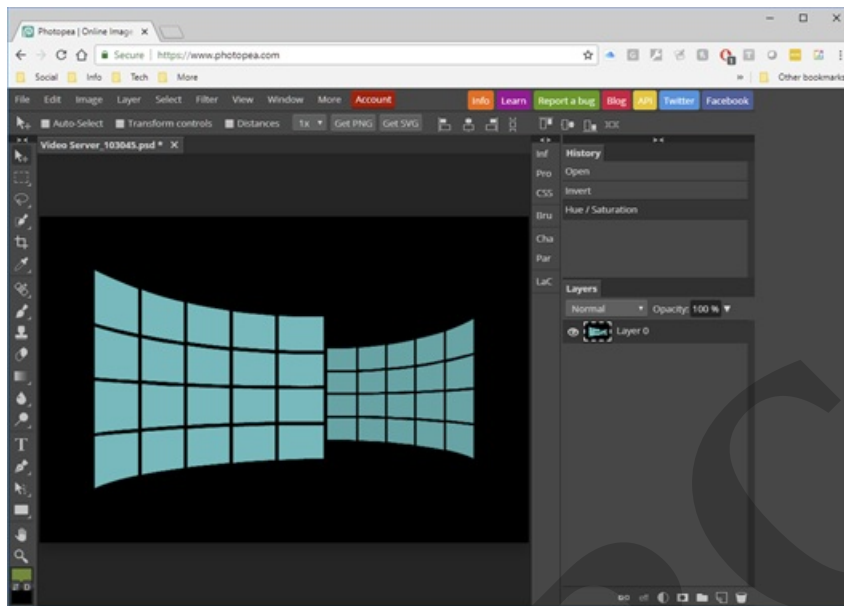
Photopea | Online Image ×

Secure | https://www.photopea.com

Social Info Tech More » Other bookmarks

File Edit Image Layer Select Filter View Window More Account Info Learn Report a bug Blog API Twitter Facebook

Auto-Select Transform controls Distances 1x Get PNG Get SVG

Video Server_103045.psd * ×

Inf Pro CSS Bru Cha Par LaC

History
Open
Invert
Hue / Saturation

Layers
Normal Opacity: 100 %
Layer 0